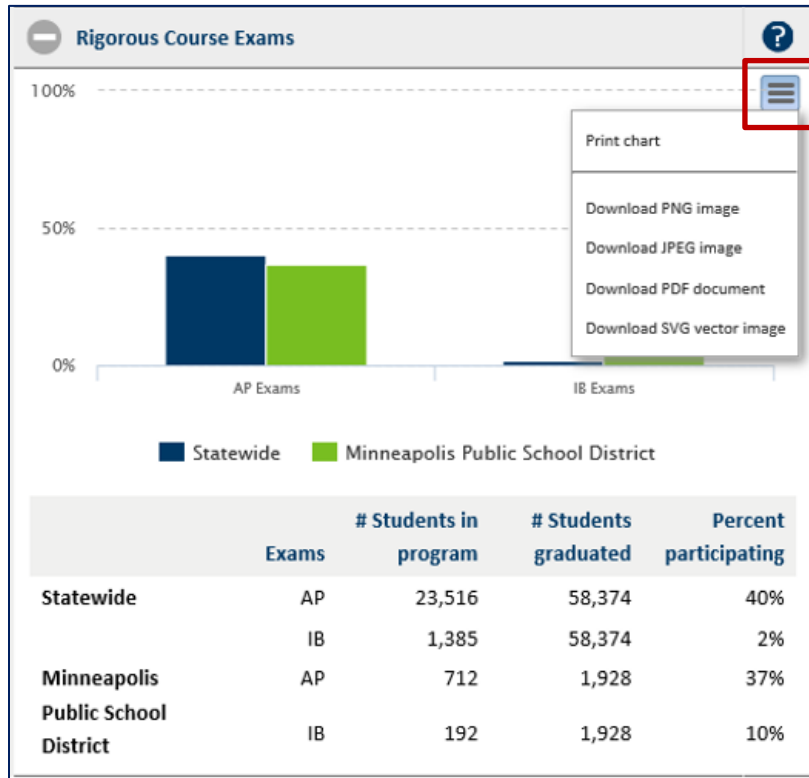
Rigorous Course Exams

?

100%

50%

0%

Print chart

Download PNG image

Download JPEG image

Download PDF document

Download SVG vector image

AP Exams

IB Exams

Statewide  Minneapolis Public School District

| | Exams | # Students in program | # Students graduated | Percent participating |
|---|---|---|---|---|
| Statewide | AP | 23,516 | 58,374 | 40% |
| | IB | 1,385 | 58,374 | 2% |
| Minneapolis Public School District | AP | 712 | 1,928 | 37% |
| | IB | 192 | 1,928 | 10% |